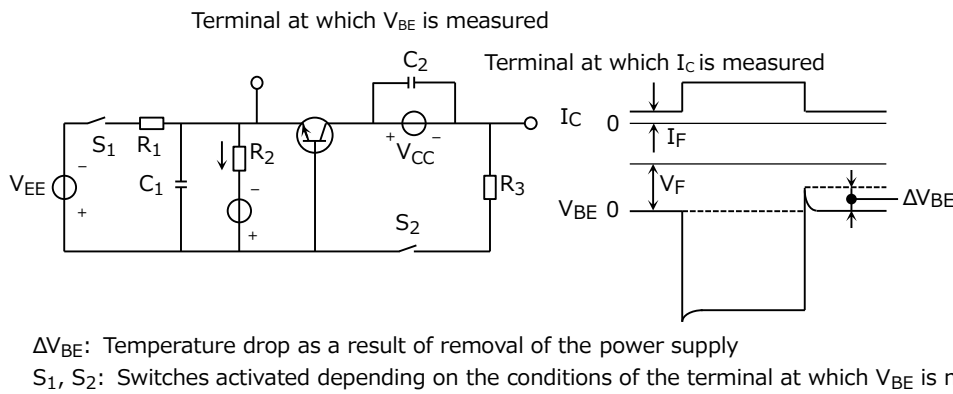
Terminal at which $V_{BE}$ is measured

Terminal at which $I_C$ is measured

$C_2$

$S_1$ $R_1$

$R_2$

$V_{EE}$

$C_1$

$V_{CC}$

$R_3$

$S_2$

–

+

–

+

+ –

$I_C$ 0

$I_F$

$V_F$

$V_{BE}$ 0

$\Delta V_{BE}$

$\Delta V_{BE}$: Temperature drop as a result of removal of the power supply

$S_1$, $S_2$: Switches activated depending on the conditions of the terminal at which $V_{BE}$ is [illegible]